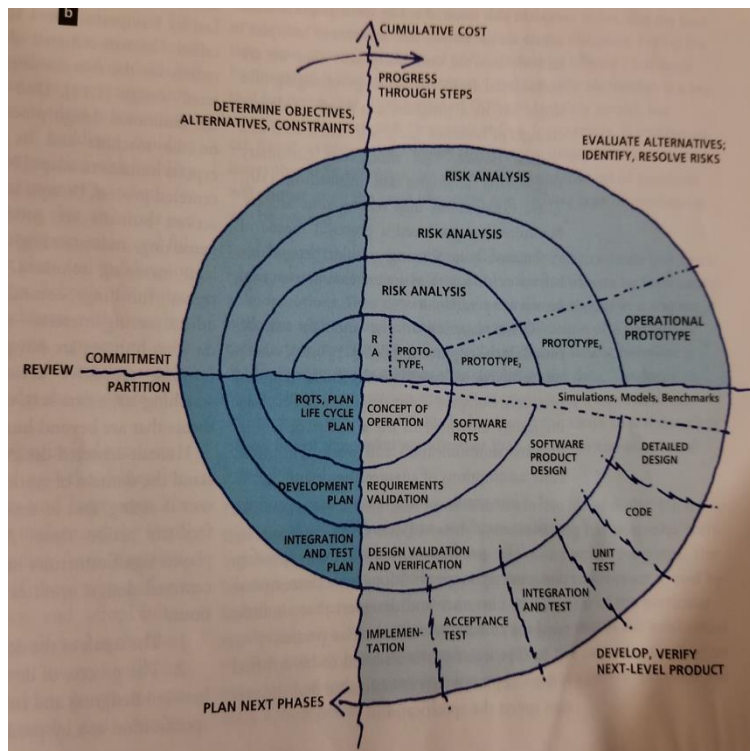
b

CUMULATIVE COST

PROGRESS THROUGH STEPS

DETERMINE OBJECTIVES, ALTERNATIVES, CONSTRAINTS

EVALUATE ALTERNATIVES; IDENTIFY, RESOLVE RISKS

RISK ANALYSIS

RISK ANALYSIS

RISK ANALYSIS

R A

PROTOTYPE$_1$

PROTOTYPE$_2$

PROTOTYPE$_3$

OPERATIONAL PROTOTYPE

REVIEW

COMMITMENT

PARTITION

Simulations, Models, Benchmarks

RQTS, PLAN LIFE CYCLE PLAN

CONCEPT OF OPERATION

SOFTWARE RQTS

SOFTWARE PRODUCT DESIGN

DETAILED DESIGN

DEVELOPMENT PLAN

REQUIREMENTS VALIDATION

CODE

INTEGRATION AND TEST PLAN

DESIGN VALIDATION AND VERIFICATION

UNIT TEST

INTEGRATION AND TEST

ACCEPTANCE TEST

IMPLEMENTATION

DEVELOP, VERIFY NEXT-LEVEL PRODUCT

PLAN NEXT PHASES